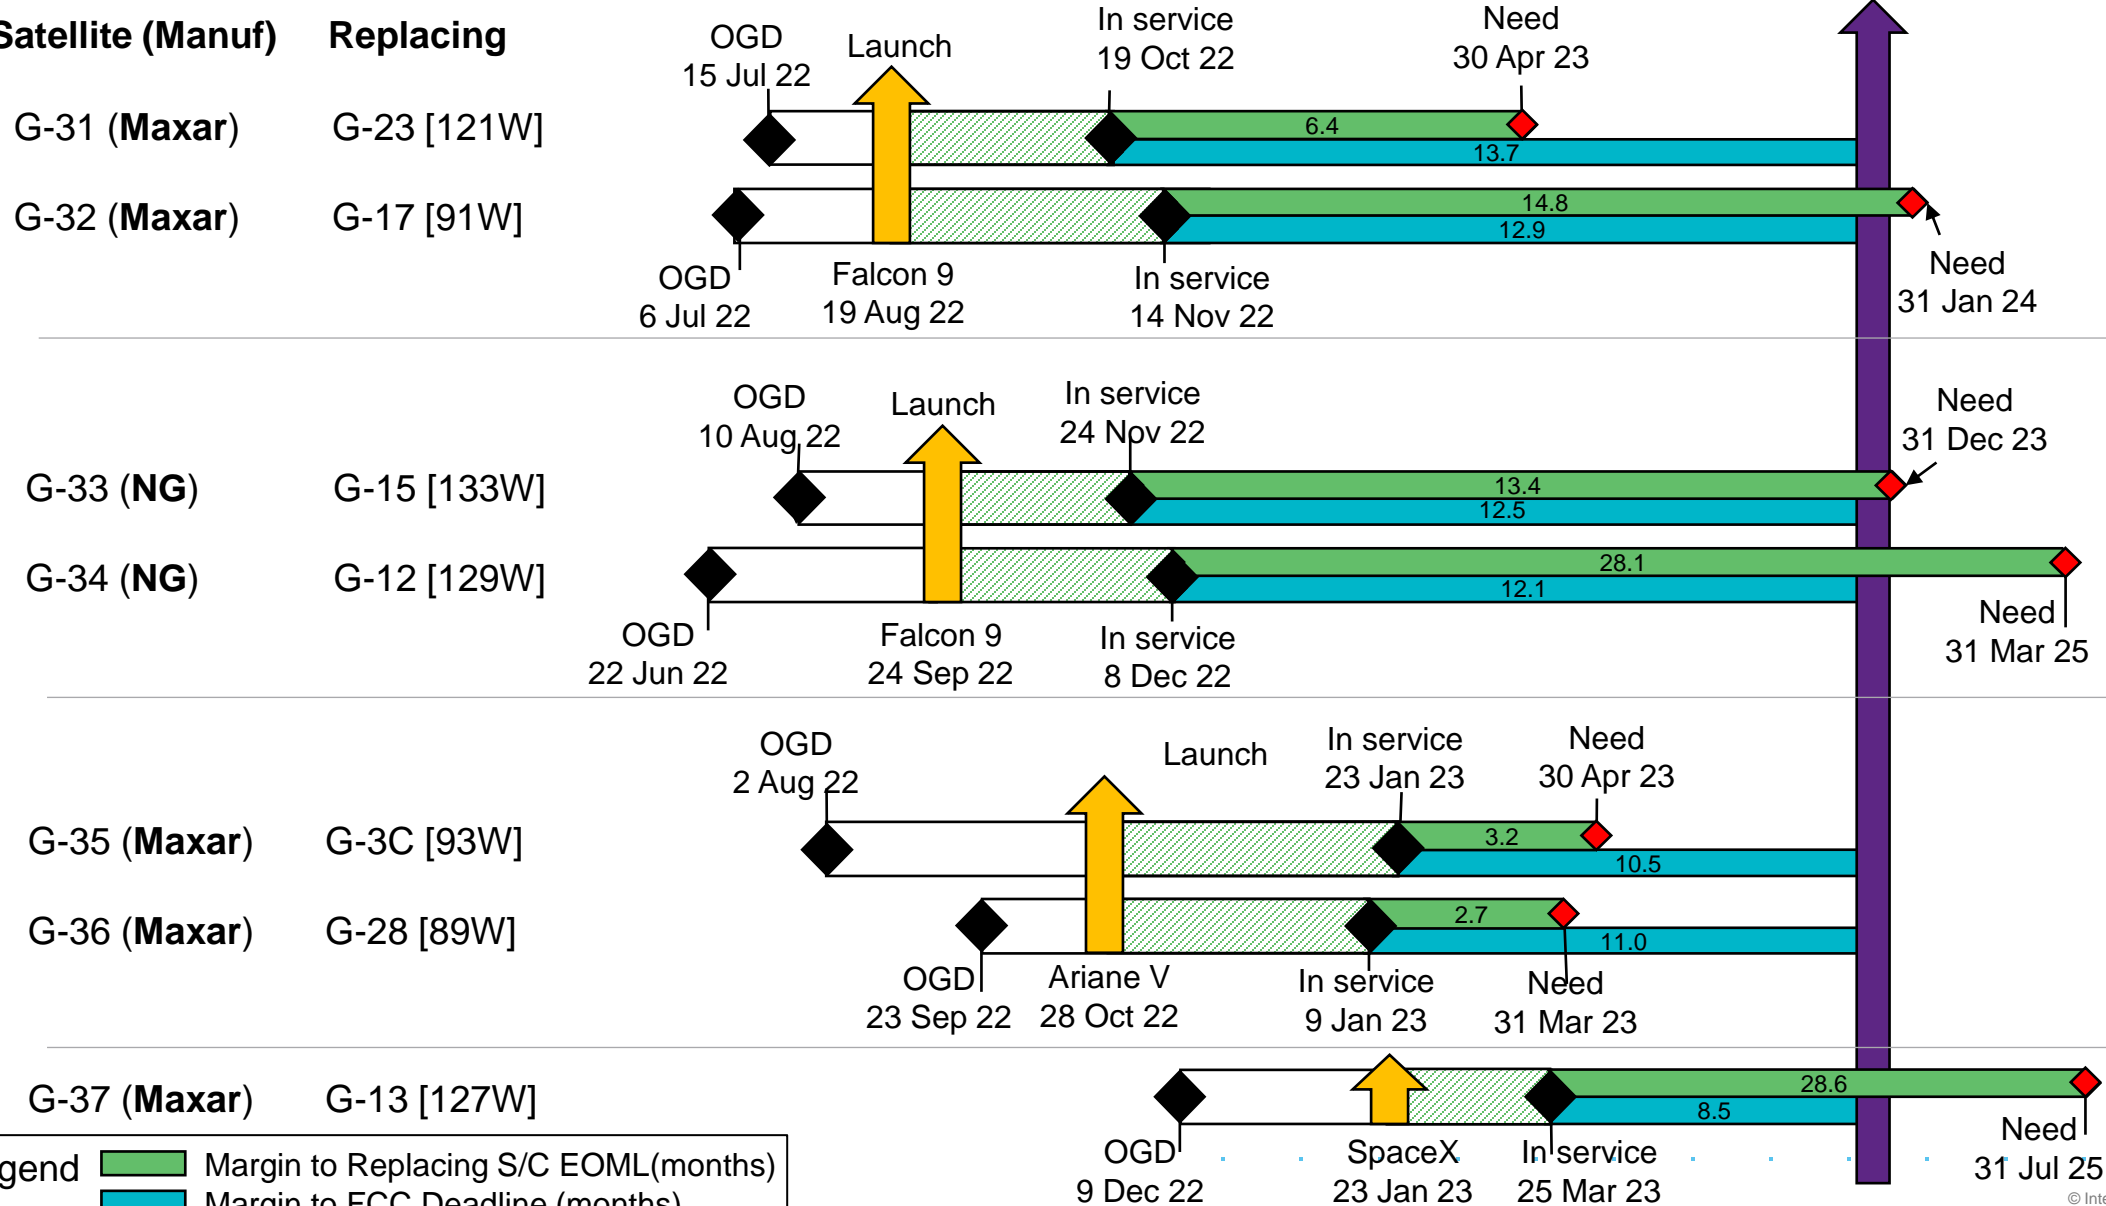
Satellite (Manuf) Replacing

G-31 (Maxar) G-23 [121W]
G-32 (Maxar) G-17 [91W]

OGD 15 Jul 22
Launch
In service 19 Oct 22
Need 30 Apr 23
6.4
13.7
14.8
12.9
OGD 6 Jul 22
Falcon 9 19 Aug 22
In service 14 Nov 22
Need 31 Jan 24

G-33 (NG) G-15 [133W]
G-34 (NG) G-12 [129W]

OGD 10 Aug 22
Launch
In service 24 Nov 22
Need 31 Dec 23
13.4
12.5
28.1
12.1
OGD 22 Jun 22
Falcon 9 24 Sep 22
In service 8 Dec 22
Need 31 Mar 25

G-35 (Maxar) G-3C [93W]
G-36 (Maxar) G-28 [89W]

OGD 2 Aug 22
Launch
In service 23 Jan 23
Need 30 Apr 23
3.2
10.5
2.7
11.0
OGD 23 Sep 22
Ariane V 28 Oct 22
In service 9 Jan 23
Need 31 Mar 23

G-37 (Maxar) G-13 [127W]

28.6
8.5
OGD 9 Dec 22
SpaceX 23 Jan 23
In service 25 Mar 23
Need 31 Jul 25

gend Margin to Replacing S/C EOML(months)
Margin to FCC Deadline (months)

© Inte